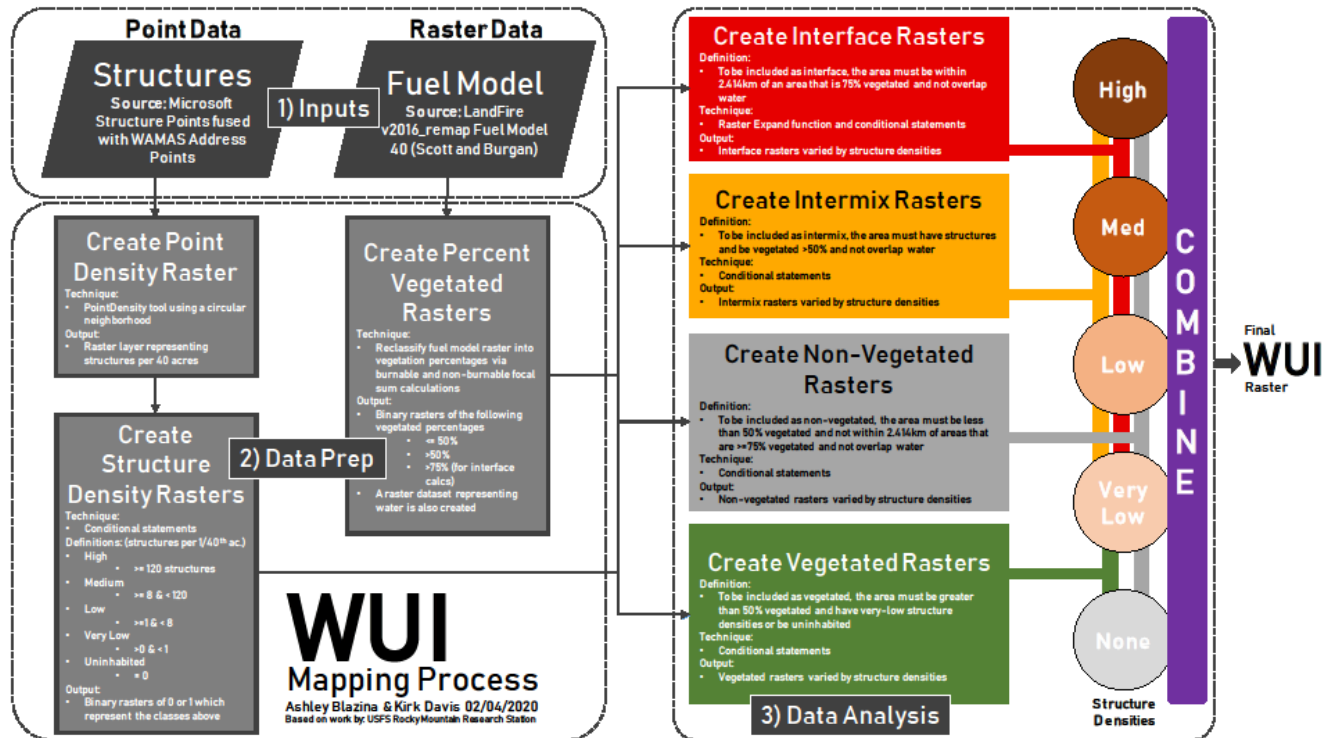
Point Data

Raster Data

Structures
Source: Microsoft Structure Points fused with WAMAS Address Points

1) Inputs

Fuel Model
Source: LandFire v2016_remap Fuel Model 40 (Scott and Burgan)

Create Point Density Raster
Technique:
• PointDensity tool using a circular neighborhood
Output:
• Raster layer representing structures per 40 acres

Create Percent Vegetated Rasters
Technique:
• Reclassify fuel model raster into vegetation percentages via burnable and non-burnable focal sum calculations
Output:
• Binary rasters of the following vegetated percentages
  • <= 50%
  • >50%
  • >75% (for interface calcs)
• A raster dataset representing water is also created

2) Data Prep

Create Structure Density Rasters
Technique:
• Conditional statements
Definitions: (structures per 1/40$^{th}$ ac.)
• High
  • >= 120 structures
• Medium
  • >= 8 & < 120
• Low
  • >=1 & < 8
• Very Low
  • >0 & < 1
• Uninhabited
  • = 0
Output:
• Binary rasters of 0 or 1 which represent the classes above

WUI
Mapping Process
Ashley Blazina & Kirk Davis 02/04/2020
Based on work by: USFS Rocky Mountain Research Station

Create Interface Rasters
Definition:
• To be included as interface, the area must be within 2.414km of an area that is 75% vegetated and not overlap water
Technique:
• Raster Expand function and conditional statements
Output:
• Interface rasters varied by structure densities

Create Intermix Rasters
Definition:
• To be included as intermix, the area must have structures and be vegetated >50% and not overlap water
Technique:
• Conditional statements
Output:
• Intermix rasters varied by structure densities

Create Non-Vegetated Rasters
Definition:
• To be included as non-vegetated, the area must be less than 50% vegetated and not within 2.414km of areas that are >=75% vegetated and not overlap water
Technique:
• Conditional statements
Output:
• Non-vegetated rasters varied by structure densities

Create Vegetated Rasters
Definition:
• To be included as vegetated, the area must be greater than 50% vegetated and have very-low structure densities or be uninhabited
Technique:
• Conditional statements
Output:
• Vegetated rasters varied by structure densities

3) Data Analysis

High
Med
Low
Very Low
None

Structure Densities

COMBINE

Final
WUI
Raster